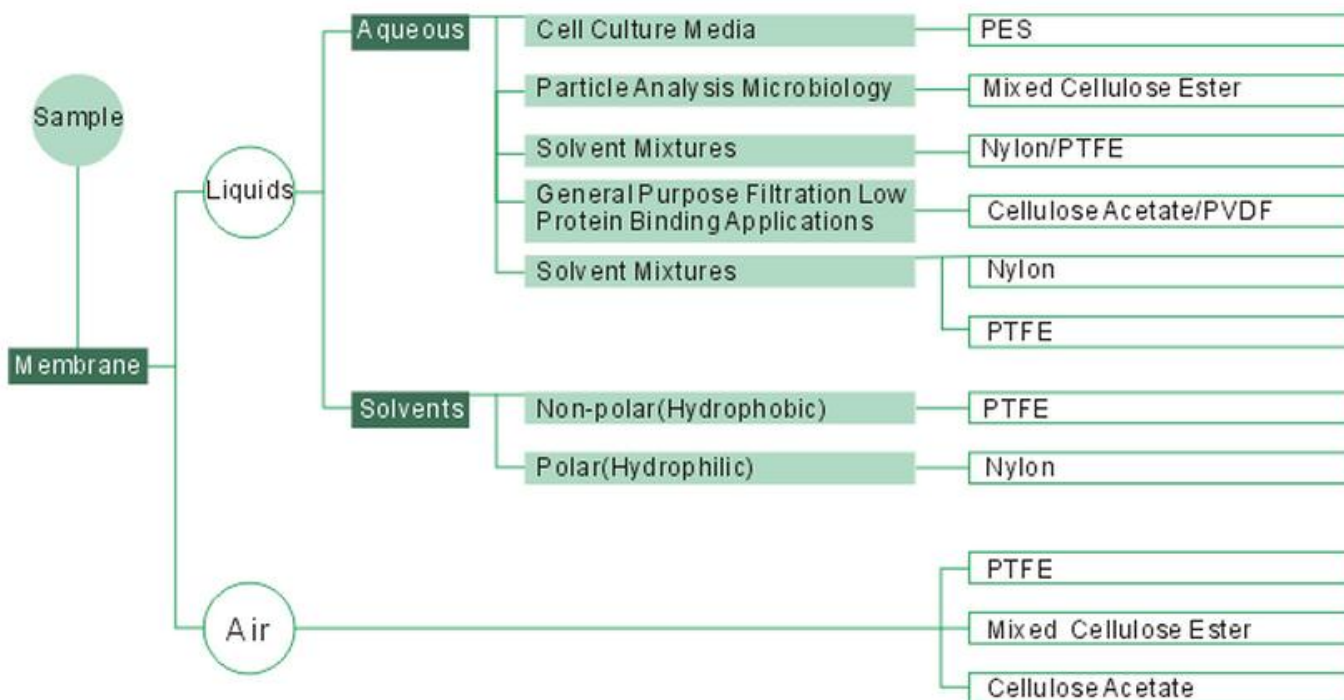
Sample

Membrane

Liquids

Aqueous

Cell Culture Media

PES

Particle Analysis Microbiology

Mixed Cellulose Ester

Solvent Mixtures

Nylon/PTFE

General Purpose Filtration Low Protein Binding Applications

Cellulose Acetate/PVDF

Solvent Mixtures

Nylon

PTFE

Solvents

Non-polar(Hydrophobic)

PTFE

Polar(Hydrophilic)

Nylon

Air

PTFE

Mixed Cellulose Ester

Cellulose Acetate